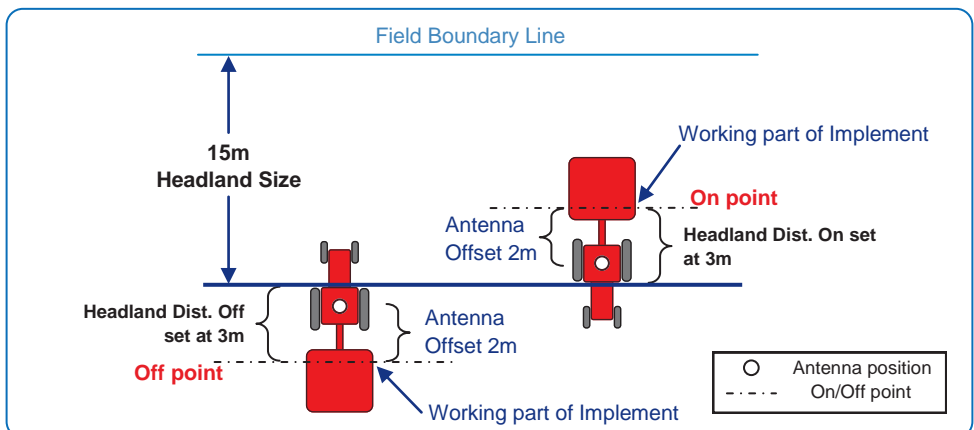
Field Boundary Line

15m
Headland Size

Working part of Implement

On point

Antenna Offset 2m

Headland Dist. On set at 3m

Headland Dist. Off set at 3m

Antenna Offset 2m

Off point

Working part of Implement

| | |
|---|---|
| O | Antenna position |
| -·-·- | On/Off point |